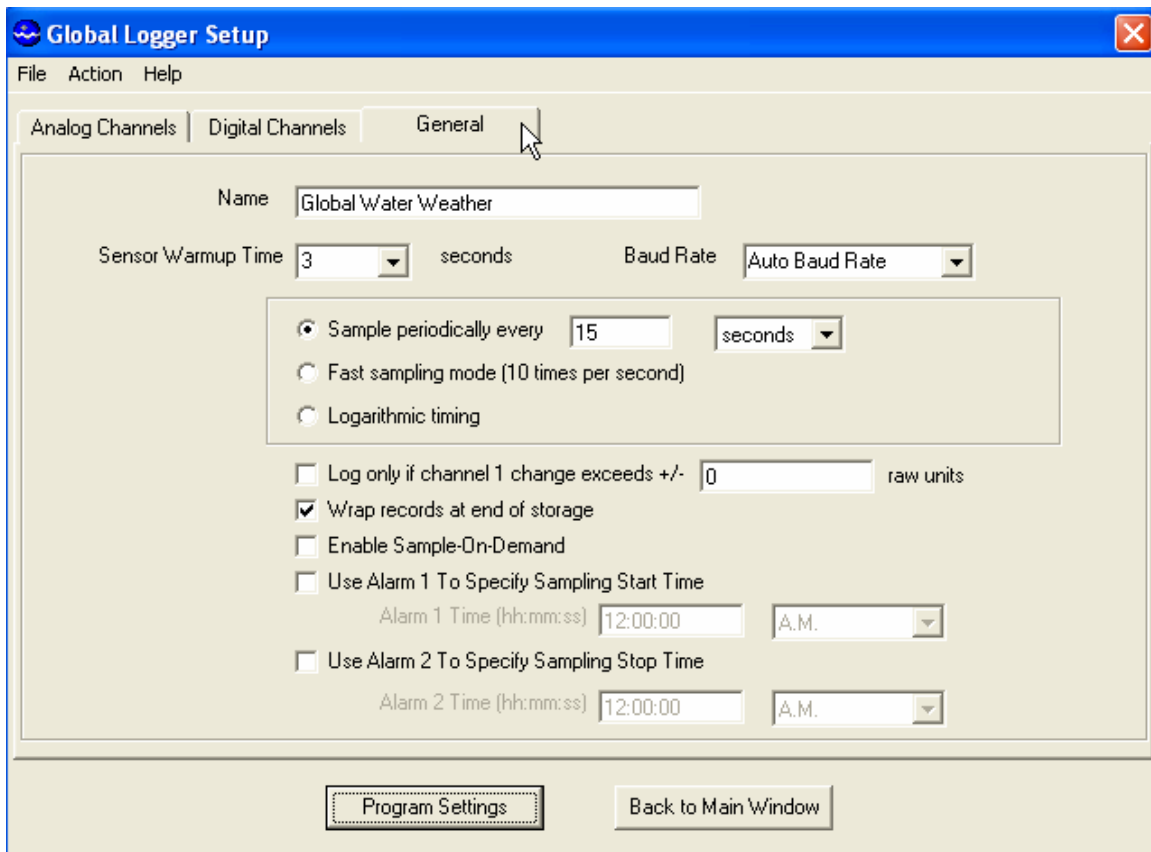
Global Logger Setup

File Action Help

Analog Channels | Digital Channels | General

Name Global Water Weather

Sensor Warmup Time 3 seconds Baud Rate Auto Baud Rate

Sample periodically every 15 seconds

Fast sampling mode (10 times per second)

Logarithmic timing

Log only if channel 1 change exceeds +/- 0 raw units

Wrap records at end of storage

Enable Sample-On-Demand

Use Alarm 1 To Specify Sampling Start Time

Alarm 1 Time (hh:mm:ss) 12:00:00 A.M.

Use Alarm 2 To Specify Sampling Stop Time

Alarm 2 Time (hh:mm:ss) 12:00:00 A.M.

Program Settings

Back to Main Window